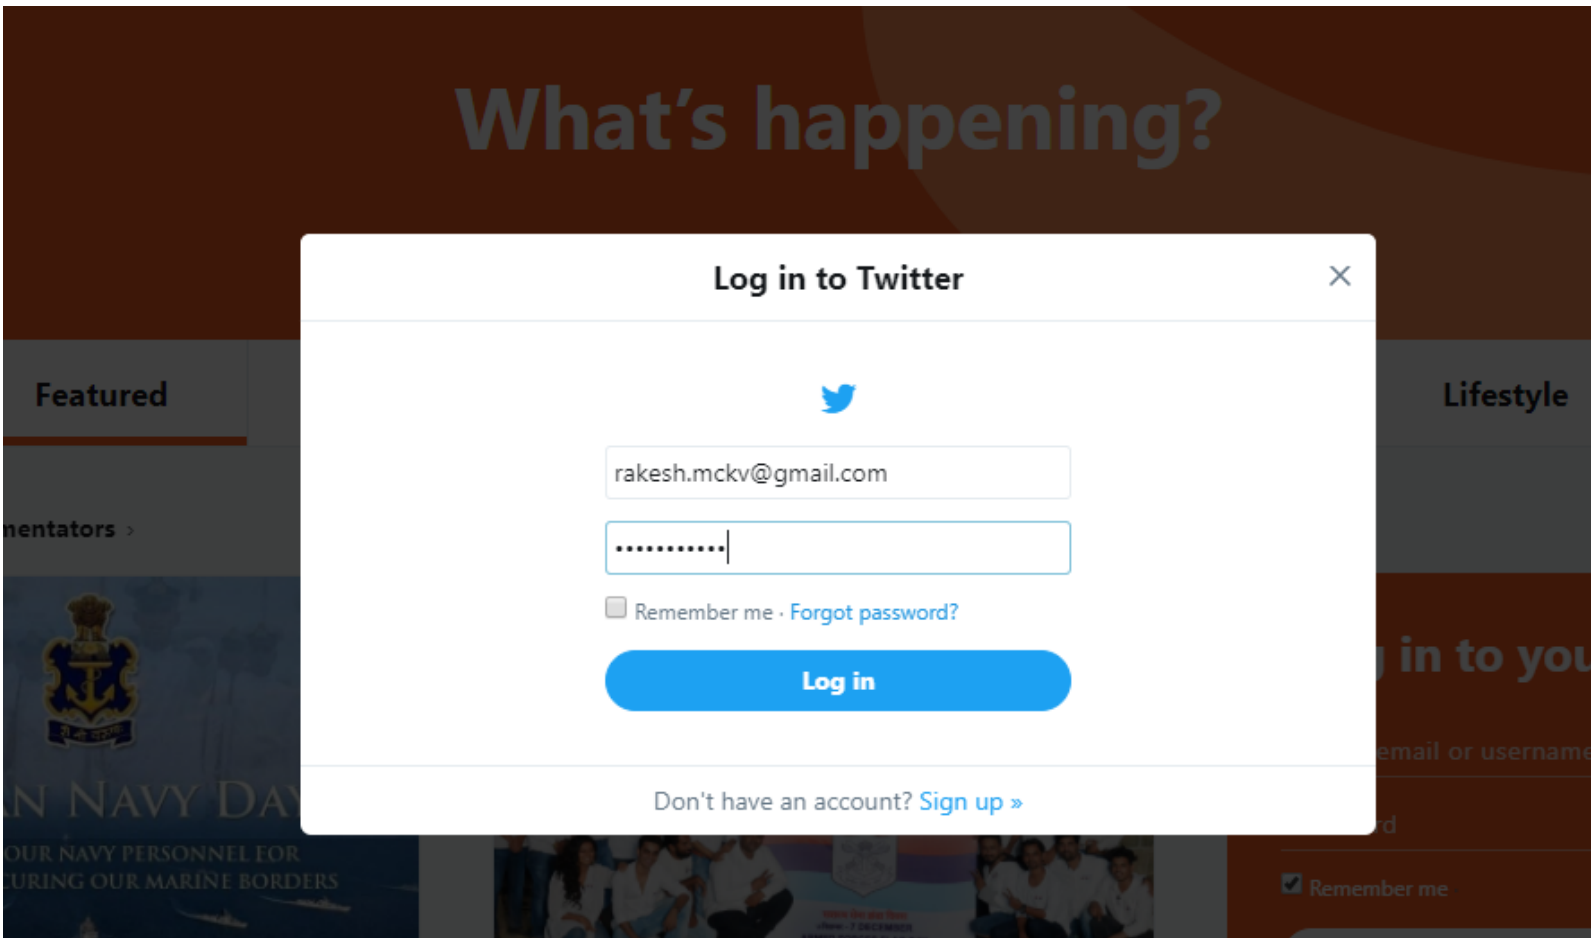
What's happening?

Featured

Lifestyle

nentators ›

AN NAVY DAY

OUR NAVY PERSONNEL FOR
CURING OUR MARINE BORDERS

in to you

email or username

rd

Remember me

Log in to Twitter

×

rakesh.mckv@gmail.com

•••••••••••

Remember me · Forgot password?

Log in

Don't have an account? Sign up »